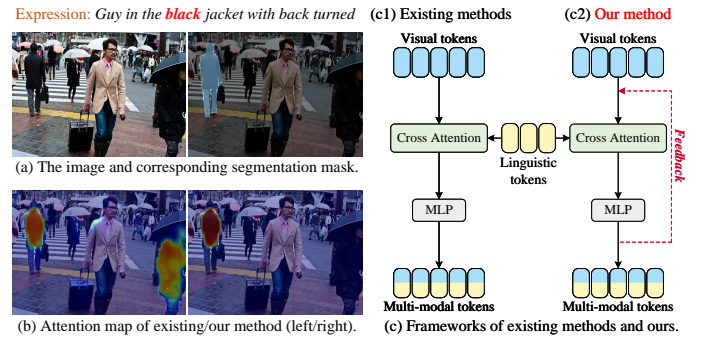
Expression: Guy in the black jacket with back turned

(a) The image and corresponding segmentation mask.

(b) Attention map of existing/our method (left/right).

(c1) Existing methods

(c2) Our method

Visual tokens

Visual tokens

Cross Attention

Linguistic tokens

Cross Attention

Feedback

MLP

MLP

Multi-modal tokens

Multi-modal tokens

(c) Frameworks of existing methods and ours.